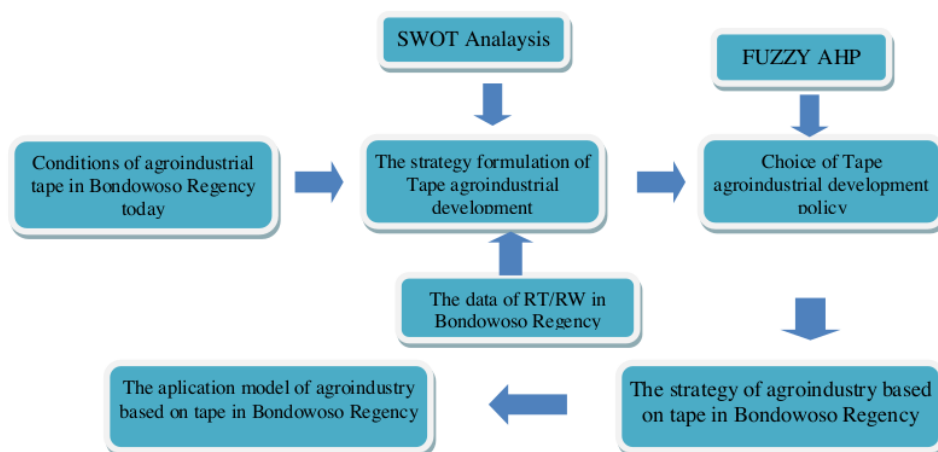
SWOT Analaysis

FUZZY AHP

Conditions of agroindustrial tape in Bondowoso Regency today

The strategy formulation of Tape agroindustrial development

Choice of Tape agroindustrial development policy

The data of RT/RW in Bondowoso Regency

The aplication model of agroindustry based on tape in Bondowoso Regency

The strategy of agroindustry based on tape in Bondowoso Regency